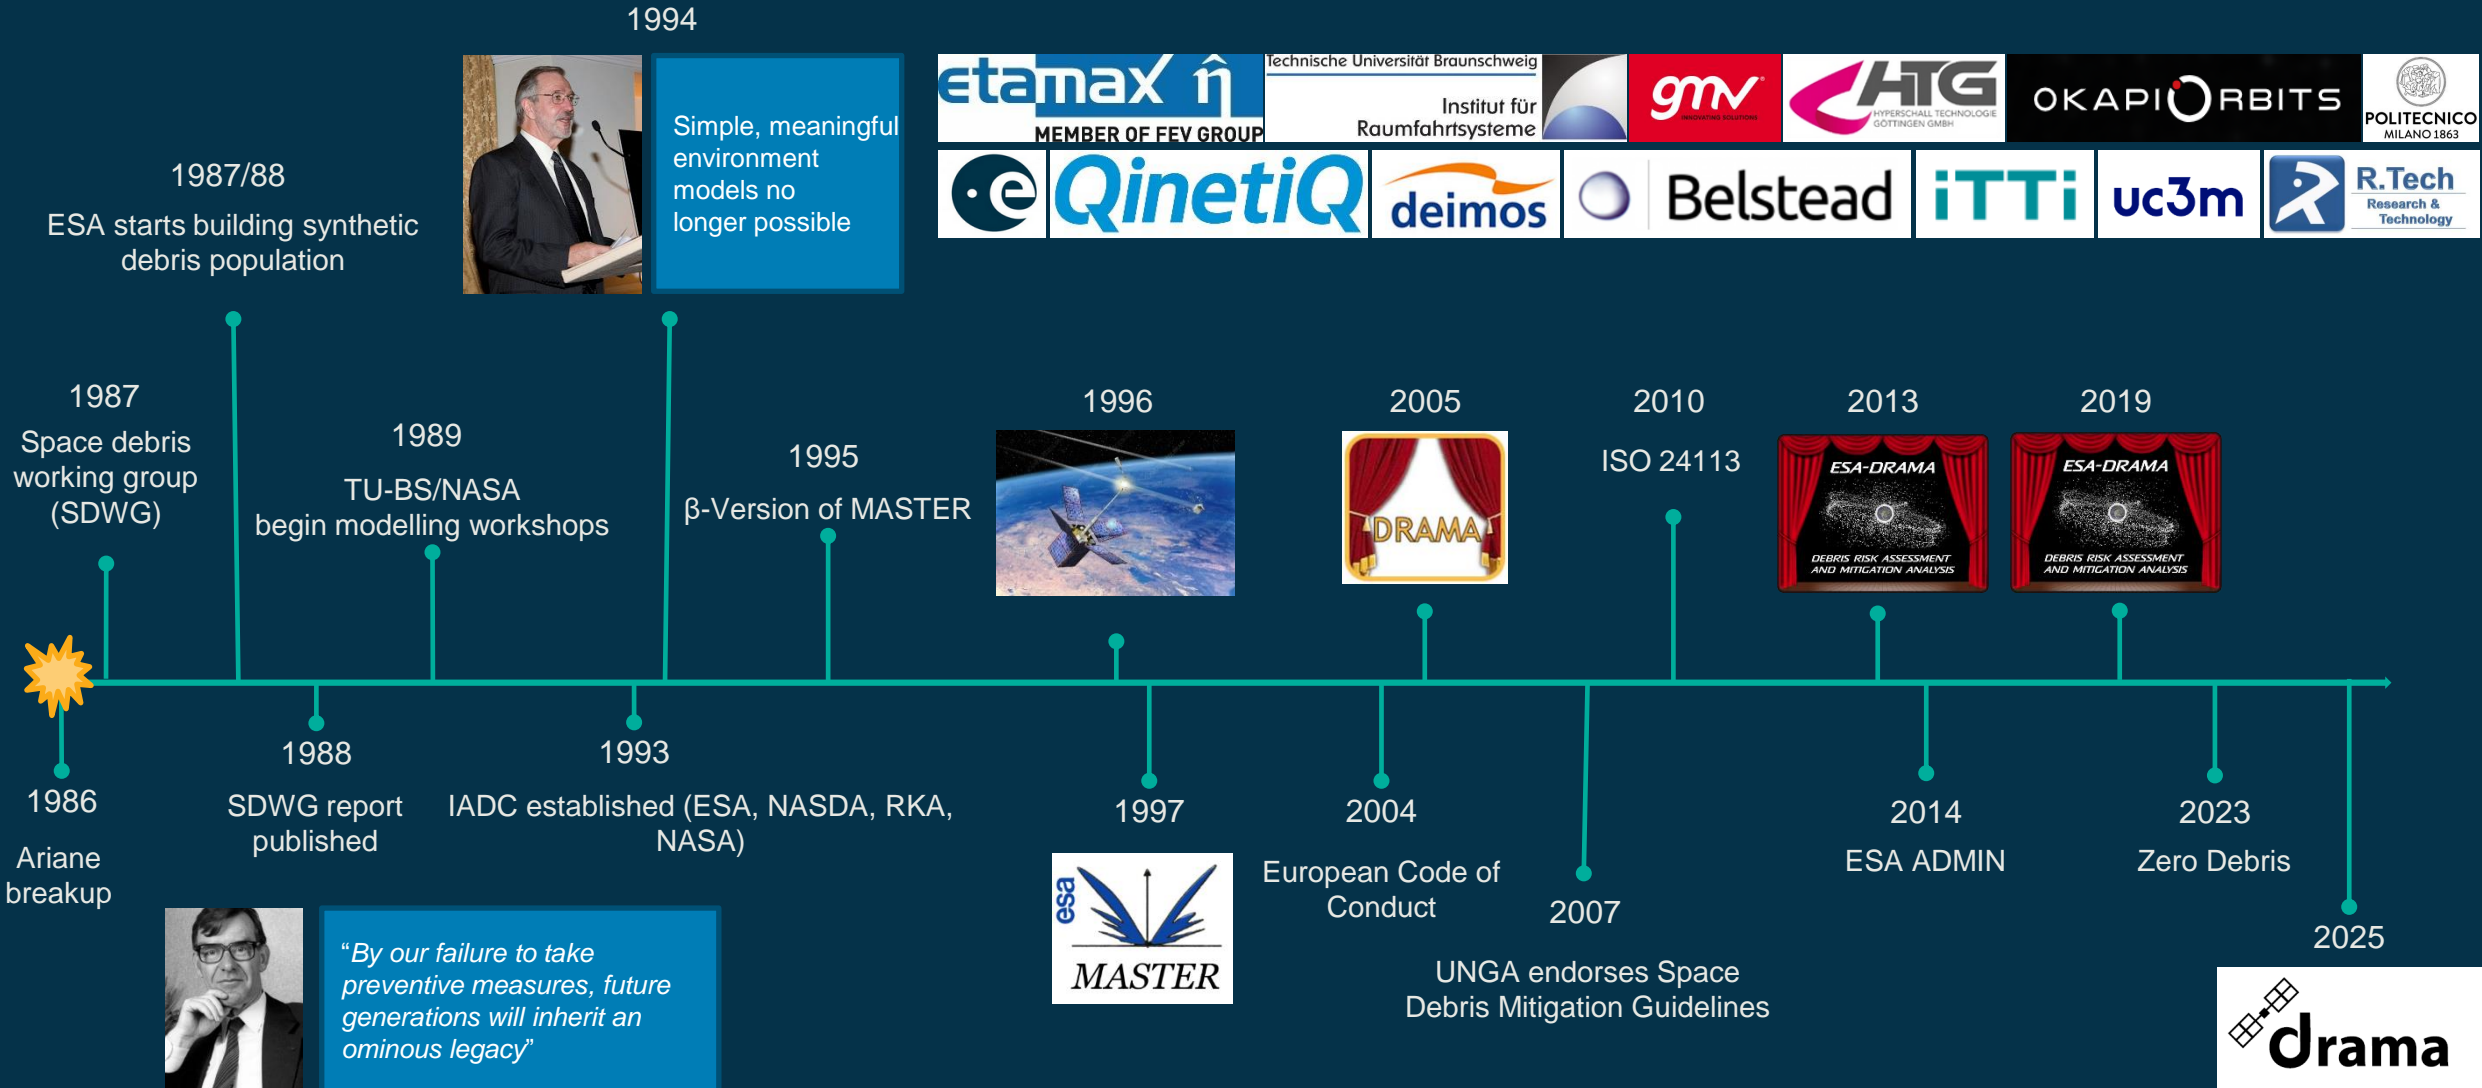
1994

Simple, meaningful environment models no longer possible

etamax MEMBER OF FEV GROUP

Technische Universität Braunschweig Institut für Raumfahrtsysteme

gmv INNOVATING SOLUTIONS

HTG HYPERSCHALL TECHNOLOGIE GÖTTINGEN GMBH

OKAPI ORBITS

POLITECNICO MILANO 1863

e

QinetiQ

deimos

Belstead

iTTi

uc3m

R.Tech Research & Technology

1987/88
ESA starts building synthetic debris population

1987
Space debris working group (SDWG)

1989
TU-BS/NASA begin modelling workshops

1995
β-Version of MASTER

1996

2005

DRAMA

2010
ISO 24113

2013

ESA-DRAMA DEBRIS RISK ASSESSMENT AND MITIGATION ANALYSIS

2019

ESA-DRAMA DEBRIS RISK ASSESSMENT AND MITIGATION ANALYSIS

1986
Ariane breakup

1988
SDWG report published

1993
IADC established (ESA, NASDA, RKA, NASA)

1997

esa MASTER

2004
European Code of Conduct

2007
UNGA endorses Space Debris Mitigation Guidelines

2014
ESA ADMIN

2023
Zero Debris

2025

drama

“By our failure to take preventive measures, future generations will inherit an ominous legacy”